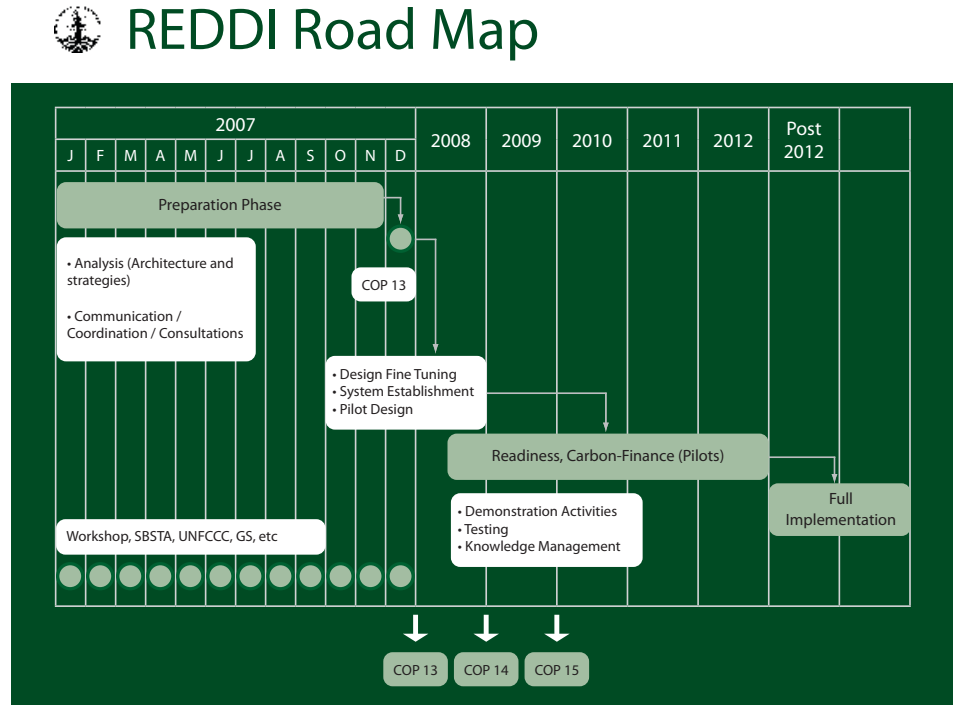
REDDI Road Map

| 2007 | | | | | | | | | | | | 2008 | 2009 | 2010 | 2011 | 2012 | Post 2012 |
|---|---|---|---|---|---|---|---|---|---|---|---|---|---|---|---|---|---|
| J | F | M | A | M | J | J | A | S | O | N | D | | | | | | |

Preparation Phase

• Analysis (Architecture and strategies)

• Communication / Coordination / Consultations

COP 13

• Design Fine Tuning
• System Establishment
• Pilot Design

Readiness, Carbon-Finance (Pilots)

Full Implementation

• Demonstration Activities
• Testing
• Knowledge Management

Workshop, SBSTA, UNFCCC, GS, etc

COP 13
COP 14
COP 15